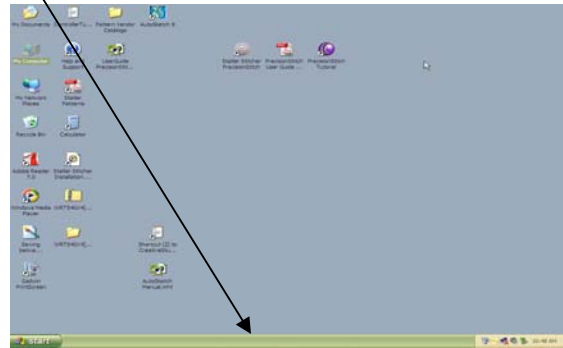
My Documents

Pattern Vendor Catalogs

AutoSketch 8

My Computer

Help and Support

UserGuide PrecisionStit...

Statler Stitcher PrecisionStitch

PrecisionStitch User Guide ...

PrecisionStitch Tutorial

My Network Places

Statler Patterns

Recycle Bin

Calculator

Adobe Reader 7.0

Statler Stitcher Installation ...

Windows Media Player

VIRTS4D(4)...

Sewing Gallery...

VIRTS4D(4)...

Shortcut (2) to CreateWSL...

Gadwin PrintScreen

AutoSketch Manual.chm

start